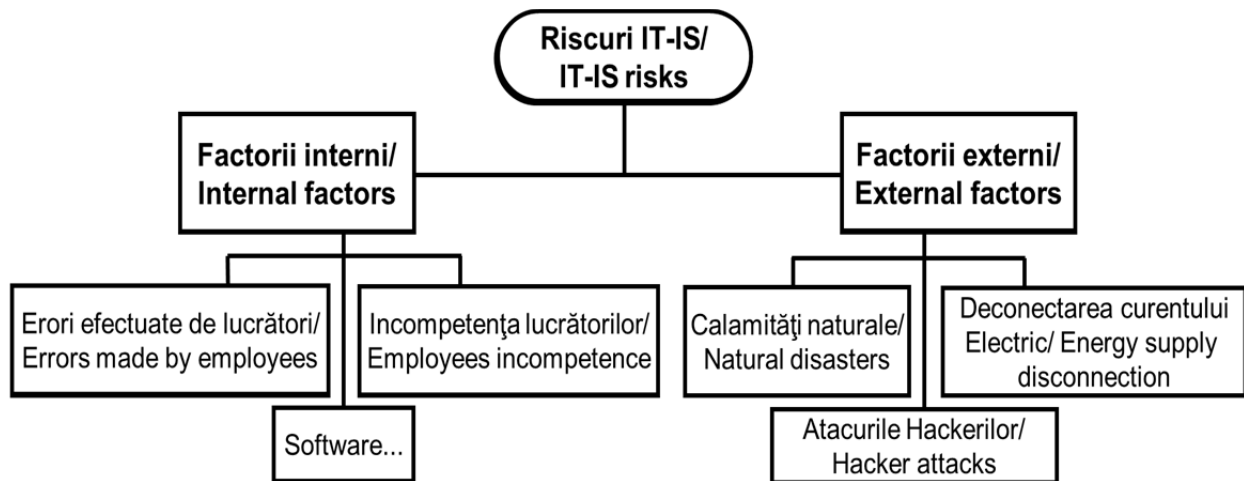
Riscuri IT-IS/
IT-IS risks

Factorii interni/
Internal factors

Factorii externi/
External factors

Erori efectuate de lucrători/
Errors made by employees

Incompetenţa lucrătorilor/
Employees incompetence

Software...

Calamităţi naturale/
Natural disasters

Deconectarea curentului Electric/ Energy supply disconnection

Atacurile Hackerilor/
Hacker attacks